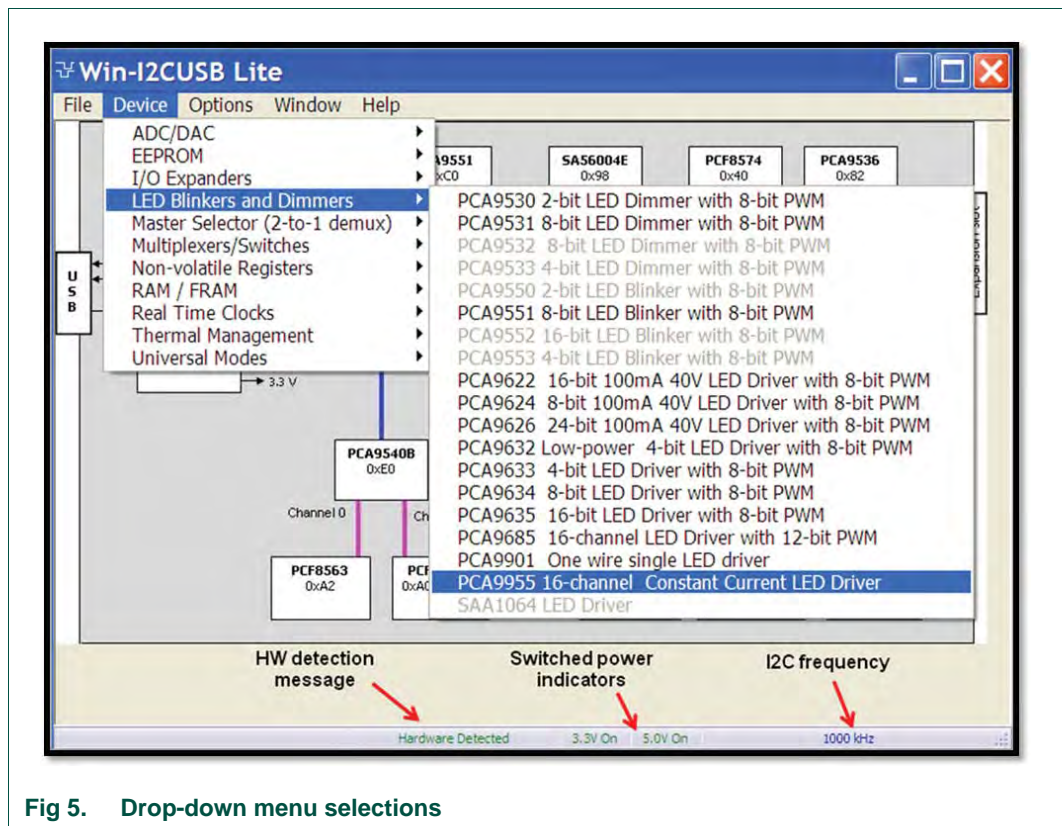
Win-I2CUSB Lite

File Device Options Window Help

ADC/DAC
EEPROM
I/O Expanders
LED Blinkers and Dimmers
Master Selector (2-to-1 demux)
Multiplexers/Switches
Non-volatile Registers
RAM / FRAM
Real Time Clocks
Thermal Management
Universal Modes

PCA9530 2-bit LED Dimmer with 8-bit PWM
PCA9531 8-bit LED Dimmer with 8-bit PWM
PCA9532 8-bit LED Dimmer with 8-bit PWM
PCA9533 4-bit LED Dimmer with 8-bit PWM
PCA9550 2-bit LED Blinker with 8-bit PWM
PCA9551 8-bit LED Blinker with 8-bit PWM
PCA9552 16-bit LED Blinker with 8-bit PWM
PCA9553 4-bit LED Blinker with 8-bit PWM
PCA9622 16-bit 100mA 40V LED Driver with 8-bit PWM
PCA9624 8-bit 100mA 40V LED Driver with 8-bit PWM
PCA9626 24-bit 100mA 40V LED Driver with 8-bit PWM
PCA9632 Low-power 4-bit LED Driver with 8-bit PWM
PCA9633 4-bit LED Driver with 8-bit PWM
PCA9634 8-bit LED Driver with 8-bit PWM
PCA9635 16-bit LED Driver with 8-bit PWM
PCA9685 16-channel LED Driver with 12-bit PWM
PCA9901 One wire single LED driver
PCA9955 16-channel Constant Current LED Driver
SAA1064 LED Driver

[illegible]9551 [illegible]xC0
SA56004E 0x98
PCF8574 0x40
PCA9536 0x82

U S B

3.3 V

PCA9540B 0xE0

Channel 0
Ch

PCF8563 0xA2
PCF 0xA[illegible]

HW detection message
Switched power indicators
I2C frequency

Hardware Detected 3.3V On 5.0V On 1000 kHz

Fig 5. Drop-down menu selections